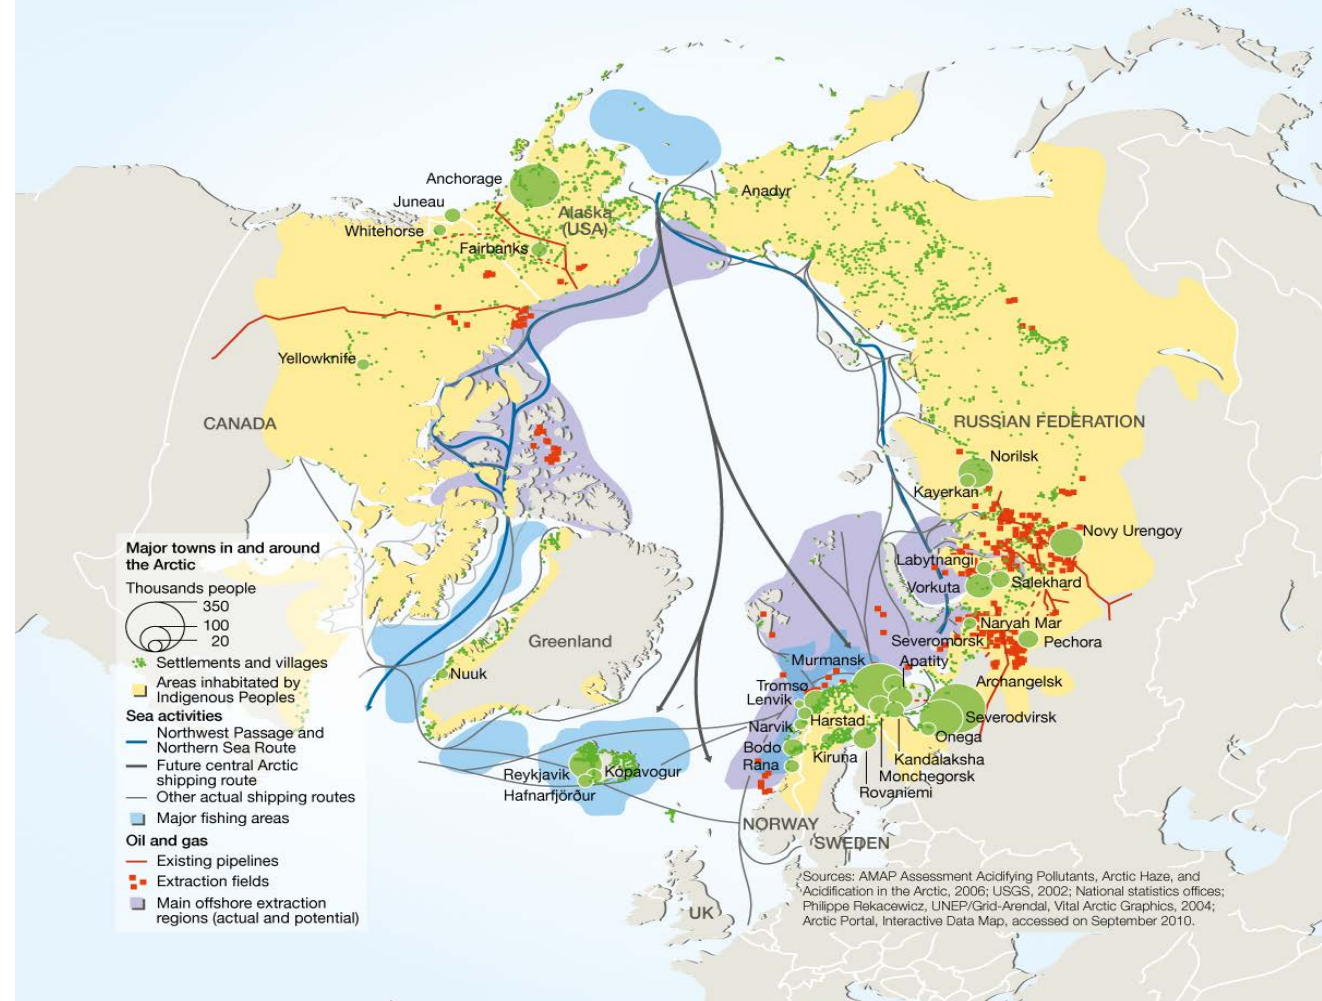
Anchorage
Juneau
Alaska (USA)
Whitehorse
Fairbanks
Anadyr
Yellowknife
CANADA
RUSSIAN FEDERATION
Norilsk
Kayerkan
Novy Urengoy
Labytnangi
Salekhard
Vorkuta
Naryah Mar
Pechora
Severomorsk
Apatity
Murmansk
Arkhangelsk
Tromso
Lenvik
Harstad
Severodvirsk
Onega
Narvik
Bodo
Kiruna
Kandalaksha
Rana
Monchegorsk
Rovaniemi
Greenland
Nuuk
Reykjavik
Kopavogur
Hafnarfjörður
NORWAY
SWEDEN
UK

Major towns in and around the Arctic
Thousands people
350
100
20
Settlements and villages
Areas inhabitated by Indigenous Peoples
Sea activities
Northwest Passage and Northern Sea Route
Future central Arctic shipping route
Other actual shipping routes
Major fishing areas
Oil and gas
Existing pipelines
Extraction fields
Main offshore extraction regions (actual and potential)

Sources: AMAP Assessment Acidifying Pollutants, Arctic Haze, and Acidification in the Arctic, 2006; USGS, 2002; National statistics offices; Philippe Rekacewicz, UNEP/Grid-Arendal, Vital Arctic Graphics, 2004; Arctic Portal, Interactive Data Map, accessed on September 2010.